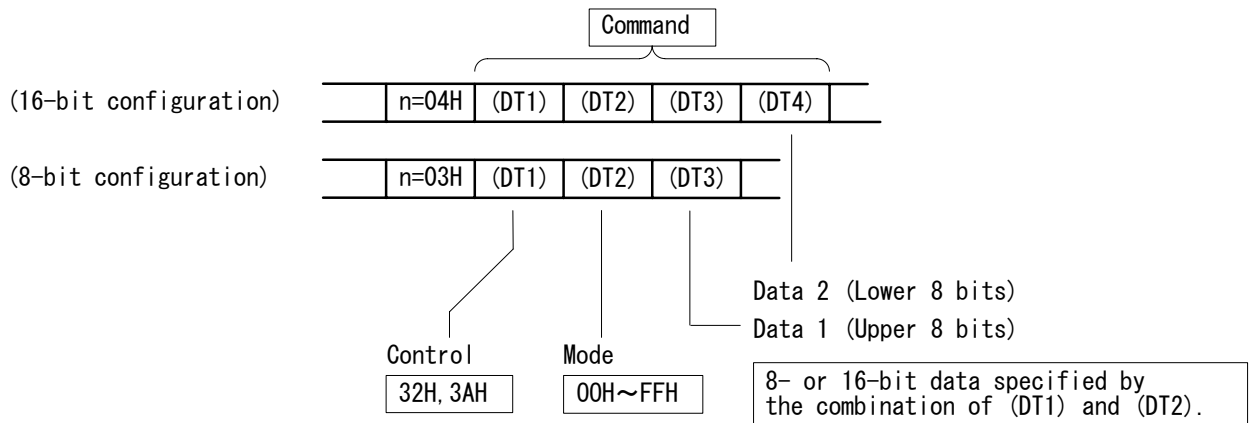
Command

(16-bit configuration)

| n=04H | (DT1) | (DT2) | (DT3) | (DT4) |
|---|---|---|---|---|

(8-bit configuration)

| n=03H | (DT1) | (DT2) | (DT3) |
|---|---|---|---|

Data 2 (Lower 8 bits)

Data 1 (Upper 8 bits)

Control

32H, 3AH

Mode

00H～FFH

8- or 16-bit data specified by the combination of (DT1) and (DT2).